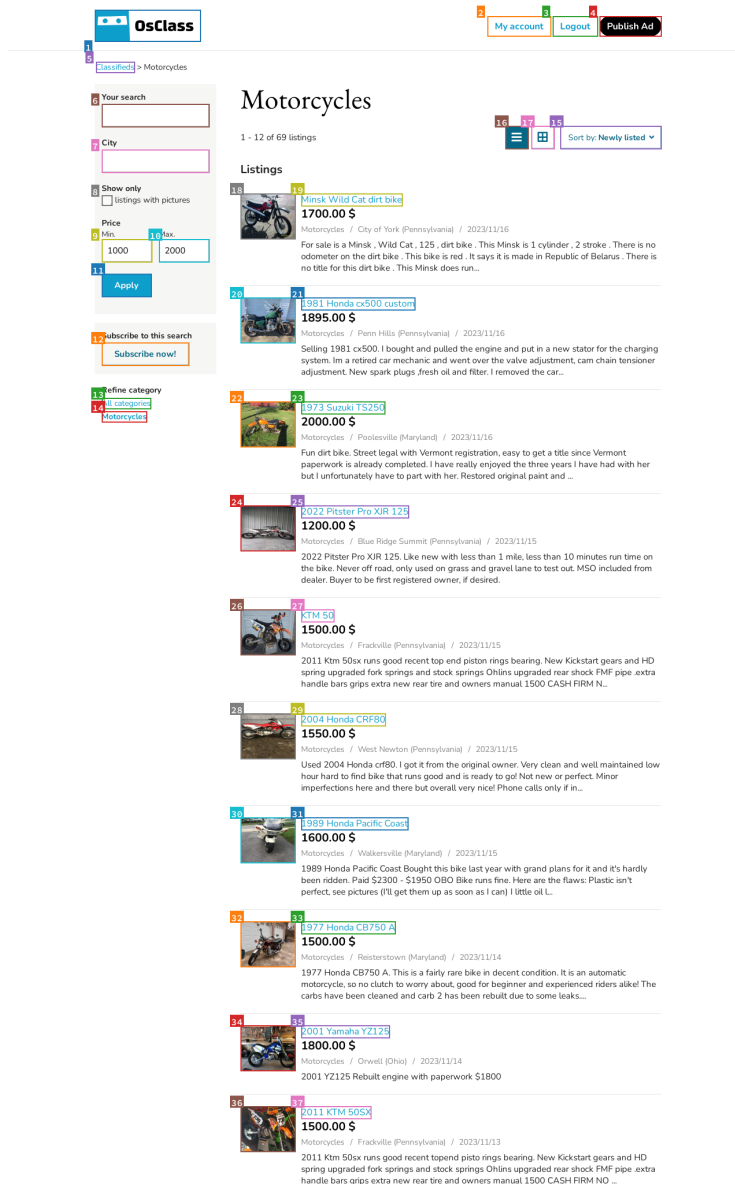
OsClass

2 My account 3 Logout 4 Publish Ad

1
5 Classifieds > Motorcycles

6 Your search

7 City

8 Show only
listings with pictures

Price
9 Min. 10 Max.
1000 2000

11 Apply

12 Subscribe to this search
Subscribe now!

Refine category
13 All categories
14 Motorcycles

Motorcycles

1 - 12 of 69 listings

16 17 15 Sort by: Newly listed

Listings

18 19 Minsk Wild Cat dirt bike
1700.00 $
Motorcycles / City of York (Pennsylvania) / 2023/11/16
For sale is a Minsk , Wild Cat , 125 , dirt bike . This Minsk is 1 cylinder , 2 stroke . There is no odometer on the dirt bike . This bike is red . It says it is made in Republic of Belarus . There is no title for this dirt bike . This Minsk does run...

20 21 1981 Honda cx500 custom
1895.00 $
Motorcycles / Penn Hills (Pennsylvania) / 2023/11/16
Selling 1981 cx500. I bought and pulled the engine and put in a new stator for the charging system. Im a retired car mechanic and went over the valve adjustment, cam chain tensioner adjustment. New spark plugs ,fresh oil and filter. I removed the car...

22 23 1973 Suzuki TS250
2000.00 $
Motorcycles / Poolesville (Maryland) / 2023/11/16
Fun dirt bike. Street legal with Vermont registration, easy to get a title since Vermont paperwork is already completed. I have really enjoyed the three years I have had with her but I unfortunately have to part with her. Restored original paint and ...

24 25 2022 Pitster Pro XJR 125
1200.00 $
Motorcycles / Blue Ridge Summit (Pennsylvania) / 2023/11/15
2022 Pitster Pro XJR 125. Like new with less than 1 mile, less than 10 minutes run time on the bike. Never off road, only used on grass and gravel lane to test out. MSO included from dealer. Buyer to be first registered owner, if desired.

26 27 KTM 50
1500.00 $
Motorcycles / Frackville (Pennsylvania) / 2023/11/15
2011 Ktm 50sx runs good recent top end piston rings bearing. New Kickstart gears and HD spring upgraded fork springs and stock springs Ohlins upgraded rear shock FMF pipe .extra handle bars grips extra new rear tire and owners manual 1500 CASH FIRM N...

28 29 2004 Honda CRF80
1550.00 $
Motorcycles / West Newton (Pennsylvania) / 2023/11/15
Used 2004 Honda crf80. I got it from the original owner. Very clean and well maintained low hour hard to find bike that runs good and is ready to go! Not new or perfect. Minor imperfections here and there but overall very nice! Phone calls only if in...

30 31 1989 Honda Pacific Coast
1600.00 $
Motorcycles / Walkersville (Maryland) / 2023/11/15
1989 Honda Pacific Coast Bought this bike last year with grand plans for it and it's hardly been ridden. Paid $2300 - $1950 OBO Bike runs fine. Here are the flaws: Plastic isn't perfect, see pictures (I'll get them up as soon as I can) I little oil l...

32 33 1977 Honda CB750 A
1500.00 $
Motorcycles / Reisterstown (Maryland) / 2023/11/14
1977 Honda CB750 A. This is a fairly rare bike in decent condition. It is an automatic motorcycle, so no clutch to worry about, good for beginner and experienced riders alike! The carbs have been cleaned and carb 2 has been rebuilt due to some leaks....

34 35 2001 Yamaha YZ125
1800.00 $
Motorcycles / Orwell (Ohio) / 2023/11/14
2001 YZ125 Rebuilt engine with paperwork $1800

36 37 2011 KTM 50SX
1500.00 $
Motorcycles / Frackville (Pennsylvania) / 2023/11/13
2011 Ktm 50sx runs good recent topend pisto rings bearing. New Kickstart gears and HD spring upgraded fork springs and stock springs Ohlins upgraded rear shock FMF pipe .extra handle bars grips extra new rear tire and owners manual 1500 CASH FIRM NO ...